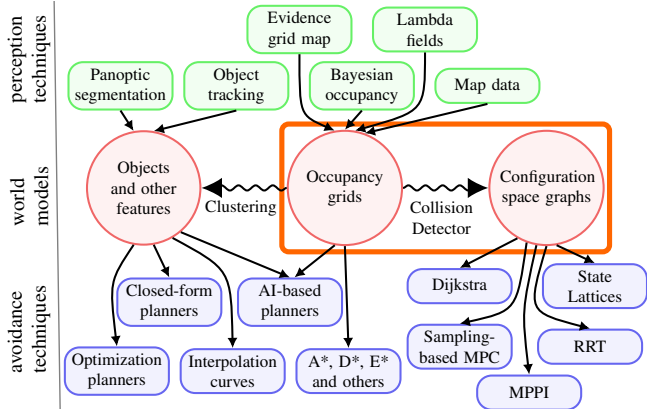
perception techniques

world models

avoidance techniques

Evidence grid map

Lambda fields

Panoptic segmentation

Object tracking

Bayesian occupancy

Map data

Objects and other features

Occupancy grids

Configuration space graphs

Clustering

Collision Detector

Closed-form planners

AI-based planners

Dijkstra

State Lattices

Sampling-based MPC

RRT

MPPI

Optimization planners

Interpolation curves

A*, D*, E* and others